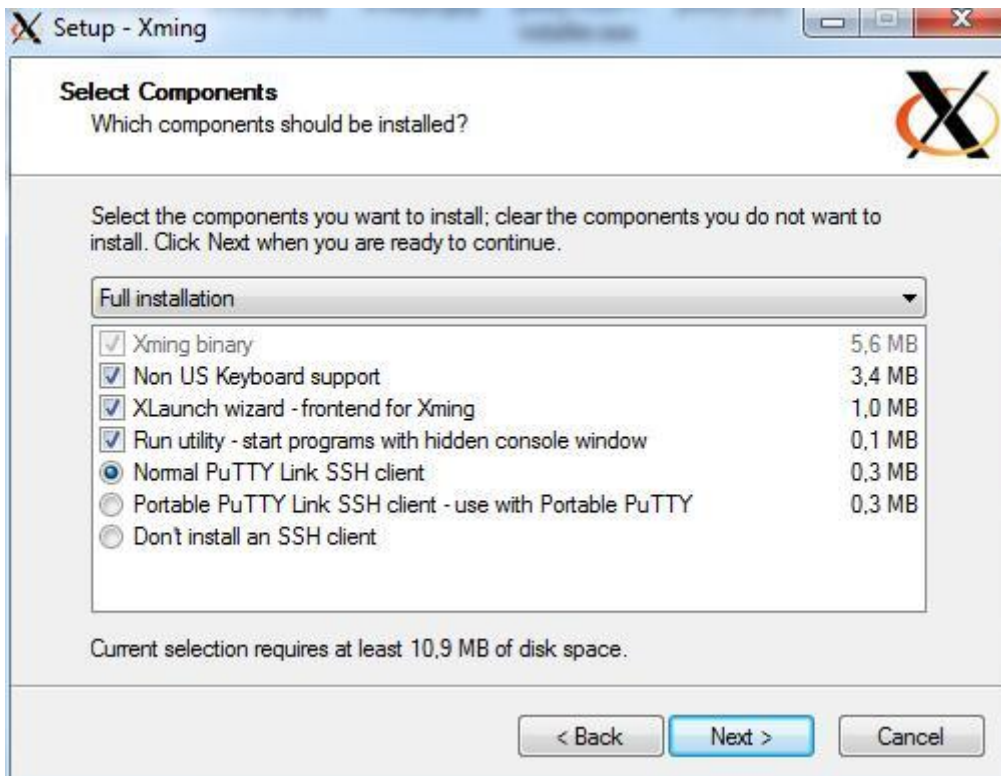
Setup - Xming

Select Components
Which components should be installed?

Select the components you want to install; clear the components you do not want to install. Click Next when you are ready to continue.

Full installation

| Component | Size |
|---|---|
| Xming binary | 5,6 MB |
| Non US Keyboard support | 3,4 MB |
| XLaunch wizard - frontend for Xming | 1,0 MB |
| Run utility - start programs with hidden console window | 0,1 MB |
| Normal PuTTY Link SSH client | 0,3 MB |
| Portable PuTTY Link SSH client - use with Portable PuTTY | 0,3 MB |
| Don't install an SSH client | |

Current selection requires at least 10,9 MB of disk space.

< Back
Next >
Cancel